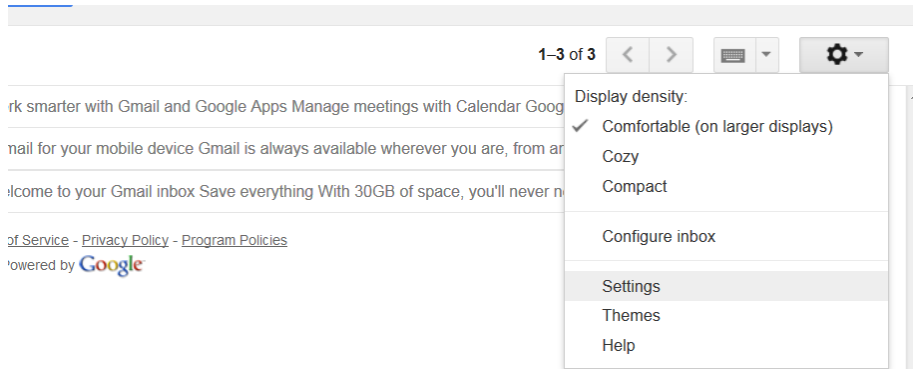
1–3 of 3

rk smarter with Gmail and Google Apps Manage meetings with Calendar Goog

mail for your mobile device Gmail is always available wherever you are, from ar

elcome to your Gmail inbox Save everything With 30GB of space, you'll never n

of Service - Privacy Policy - Program Policies

Powered by Google

Display density:

✓ Comfortable (on larger displays)

Cozy

Compact

Configure inbox

Settings

Themes

Help